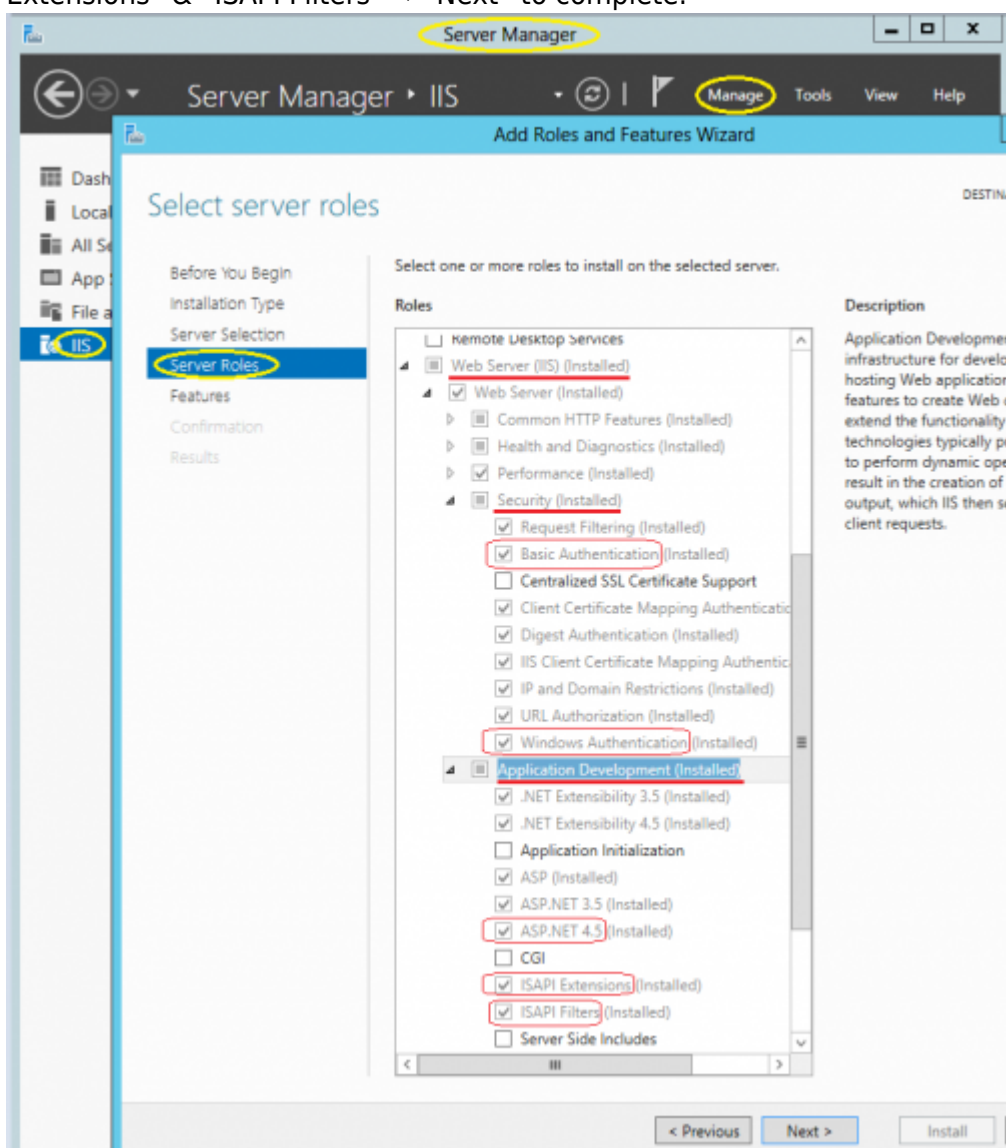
Extensions" & "ISAPI Filters" → "Next" to complete.

Server Manager

Server Manager ▸ IIS

Manage Tools View Help

Add Roles and Features Wizard

Dash
Local
All Se
App
File a
IIS

Select server roles

DESTINA

Before You Begin
Installation Type
Server Selection
Server Roles
Features
Confirmation
Results

Select one or more roles to install on the selected server.

Roles

Remote Desktop Services
Web Server (IIS) (Installed)
Web Server (Installed)
Common HTTP Features (Installed)
Health and Diagnostics (Installed)
Performance (Installed)
Security (Installed)
Request Filtering (Installed)
Basic Authentication (Installed)
Centralized SSL Certificate Support
Client Certificate Mapping Authenticatic
Digest Authentication (Installed)
IIS Client Certificate Mapping Authentic
IP and Domain Restrictions (Installed)
URL Authorization (Installed)
Windows Authentication (Installed)
Application Development (Installed)
.NET Extensibility 3.5 (Installed)
.NET Extensibility 4.5 (Installed)
Application Initialization
ASP (Installed)
ASP.NET 3.5 (Installed)
ASP.NET 4.5 (Installed)
CGI
ISAPI Extensions (Installed)
ISAPI Filters (Installed)
Server Side Includes

Description

Application Developme infrastructure for develo hosting Web applicatior features to create Web extend the functionality technologies typically p to perform dynamic ope result in the creation of output, which IIS then s client requests.

< Previous Next > Install